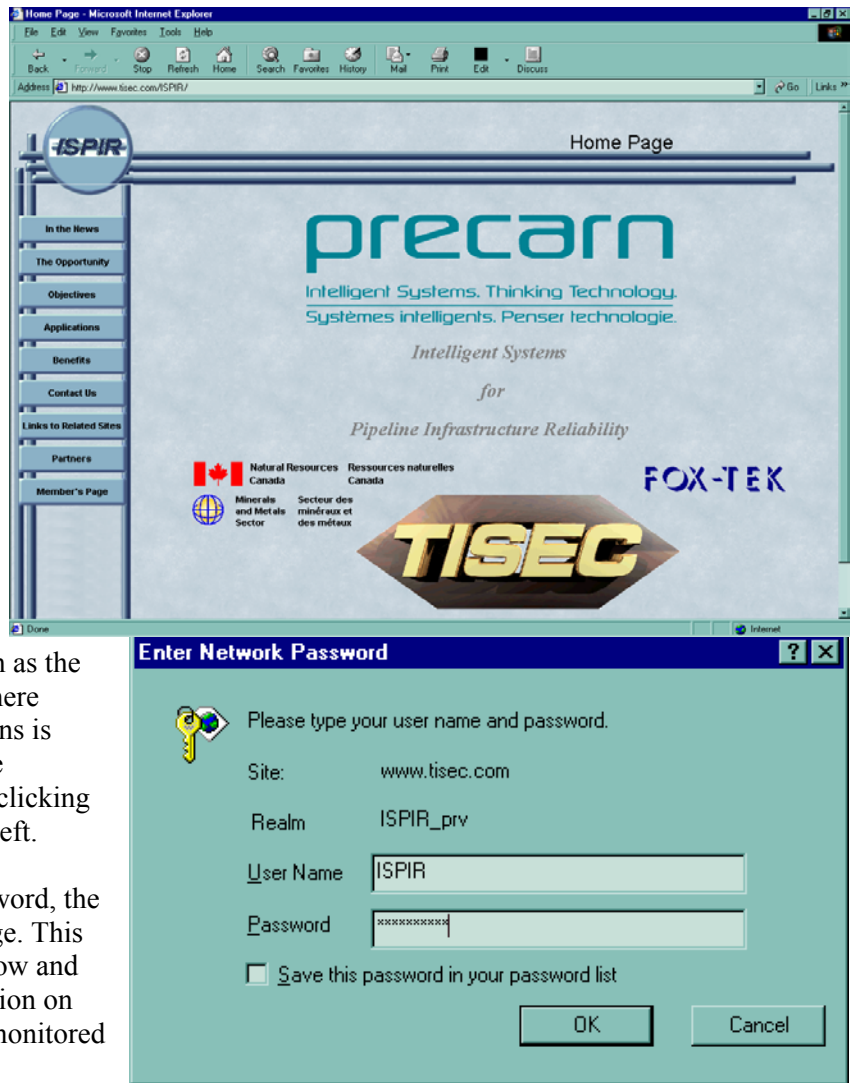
Home Page - Microsoft Internet Explorer

File Edit View Favorites Tools Help

Back Forward Stop Refresh Home Search Favorites History Mail Print Edit Discuss

Address http://www.tisec.com/ISPIR/

Go Links

ISPIR

Home Page

In the News

The Opportunity

Objectives

Applications

Benefits

Contact Us

Links to Related Sites

Partners

Member's Page

precarn

Intelligent Systems. Thinking Technology.
Systèmes intelligents. Penser technologie.

Intelligent Systems

for

Pipeline Infrastructure Reliability

Natural Resources Canada Ressources naturelles Canada

Minerals and Metals Sector Secteur des minéraux et des métaux

FOX-TEK

TISEC

Done

Internet

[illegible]n as the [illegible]here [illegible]ns is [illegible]e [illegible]clicking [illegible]eft.

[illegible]word, the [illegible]ge. This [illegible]ow and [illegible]ion on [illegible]monitored

Enter Network Password

Please type your user name and password.

Site: www.tisec.com

Realm ISPIR_prv

User Name ISPIR

Password **********

Save this password in your password list

OK

Cancel